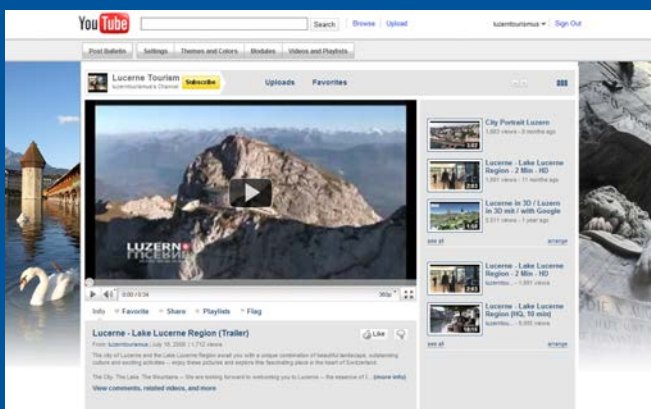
YouTube Search Browse Upload luzerntourismus Sign Out

Post Bulletin Settings Themes and Colors Modules Videos and Playlists

Lucerne Tourism luzerntourismus's Channel Subscribe Uploads Favorites

LUZERN

0:00 / 0:34 360p

Info Favorite Share Playlists Flag

Lucerne - Lake Lucerne Region (Trailer)

From: luzerntourismus | July 16, 2009 | 1,712 views

Like

The city of Lucerne and the Lake Lucerne Region await you with a unique combination of beautiful landscapes, outstanding culture and exciting activities – enjoy these pictures and explore this fascinating place in the heart of Switzerland.

The City. The Lake. The Mountains – We are looking forward to welcoming you to Lucerne – the essence of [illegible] (more info)

View comments, related videos, and more

City Portrait Luzern
1,083 views - 8 months ago

Lucerne - Lake Lucerne Region - 2 Min - HD
1,891 views - 11 months ago

Lucerne in 3D / Luzern in 3D mit / with Google
2,011 views - 1 year ago

see all arrange

Lucerne - Lake Lucerne Region - 2 Min - HD
luzernto... - 1,891 views

Lucerne - Lake Lucerne Region (HQ, 10 min)
luzernto... - 6,085 views

see all arrange